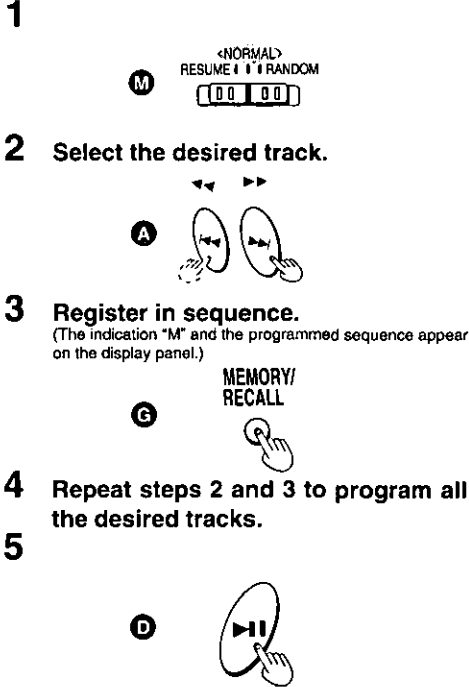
1

<NORMAL>
RESUME RANDOM

M

2 Select the desired track.

◄◄ ►►

A

3 Register in sequence.
(The indication "M" and the programmed sequence appear on the display panel.)

MEMORY/
RECALL

G

4 Repeat steps 2 and 3 to program all the desired tracks.

5

D

►II